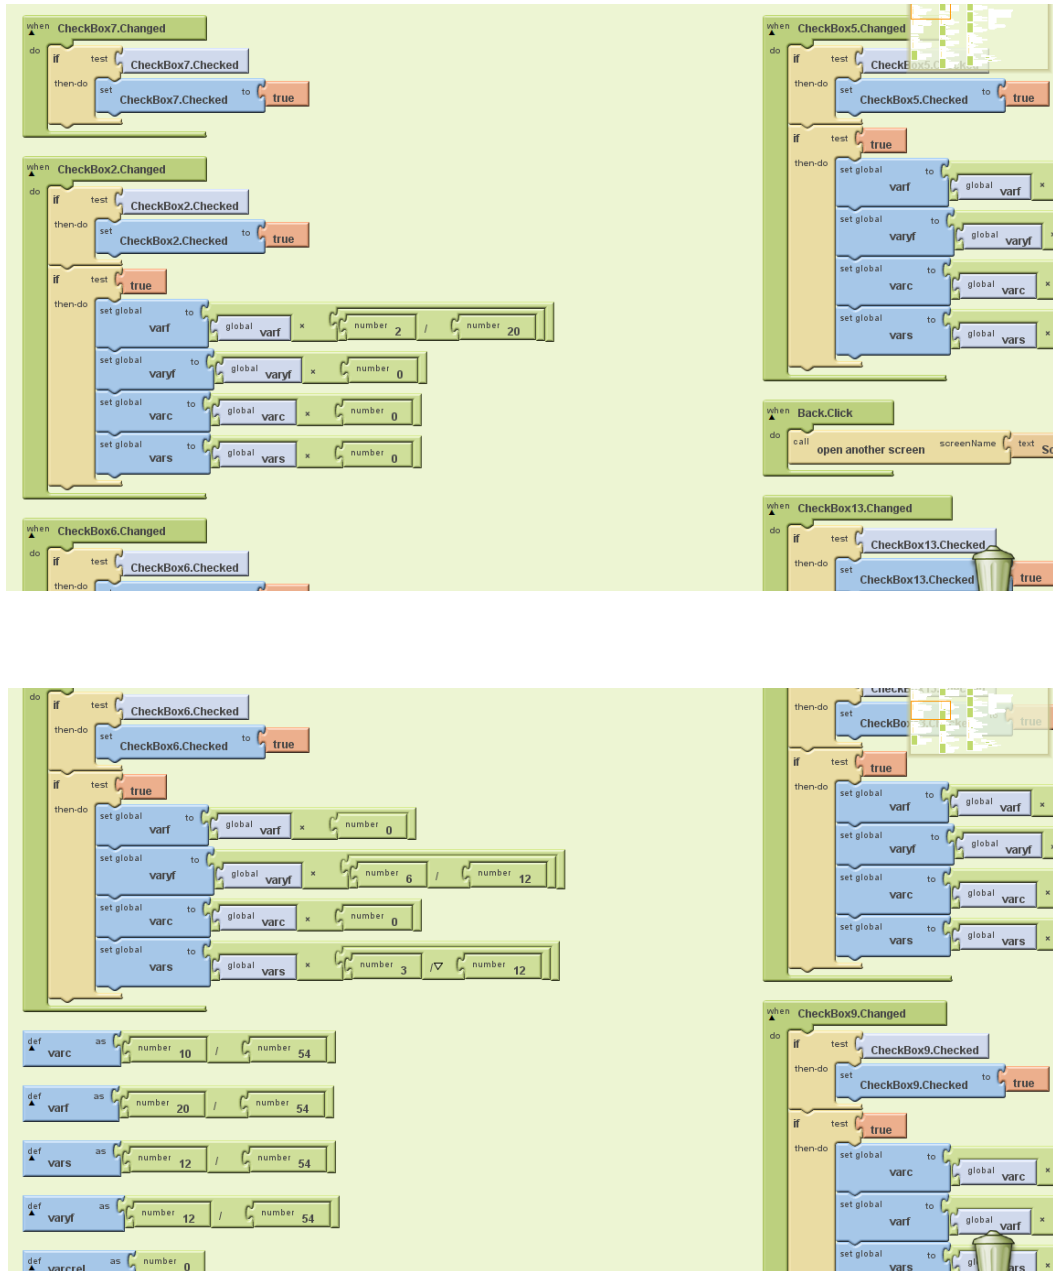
when CheckBox7.Changed
do if test CheckBox7.Checked
then-do set CheckBox7.Checked to true

when CheckBox2.Changed
do if test CheckBox2.Checked
then-do set CheckBox2.Checked to true
if test true
then-do set global varf to global varf × number 2 / number 20
set global varyf to global varyf × number 0
set global varc to global varc × number 0
set global vars to global vars × number 0

when CheckBox6.Changed
do if test CheckBox6.Checked
then-do

when CheckBox5.Changed
do if test CheckBox5.Checked
then-do set CheckBox5.Checked to true
if test true
then-do set global varf to global varf ×
set global varyf to global varyf
set global varc to global varc ×
set global vars to global vars ×

when Back.Click
do call open another screen screenName text Sc

when CheckBox13.Changed
do if test CheckBox13.Checked
then-do set CheckBox13.Checked true

do if test CheckBox6.Checked
then-do set CheckBox6.Checked to true
if test true
then-do set global varf to global varf × number 0
set global varyf to global varyf × number 6 / number 12
set global varc to global varc × number 0
set global vars to global vars × number 3 / number 12

def varc as number 10 / number 54
def varf as number 20 / number 54
def vars as number 12 / number 54
def varyf as number 12 / number 54
def varcrel as number 0

then-do set CheckBo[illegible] true
if test true
then-do set global varf to global varf ×
set global varyf to global varyf
set global varc to global varc ×
set global vars to global vars ×

when CheckBox9.Changed
do if test CheckBox9.Checked
then-do set CheckBox9.Checked to true
if test true
then-do set global varc to global varc ×
set global varf to global varf ×
set global vars to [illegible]